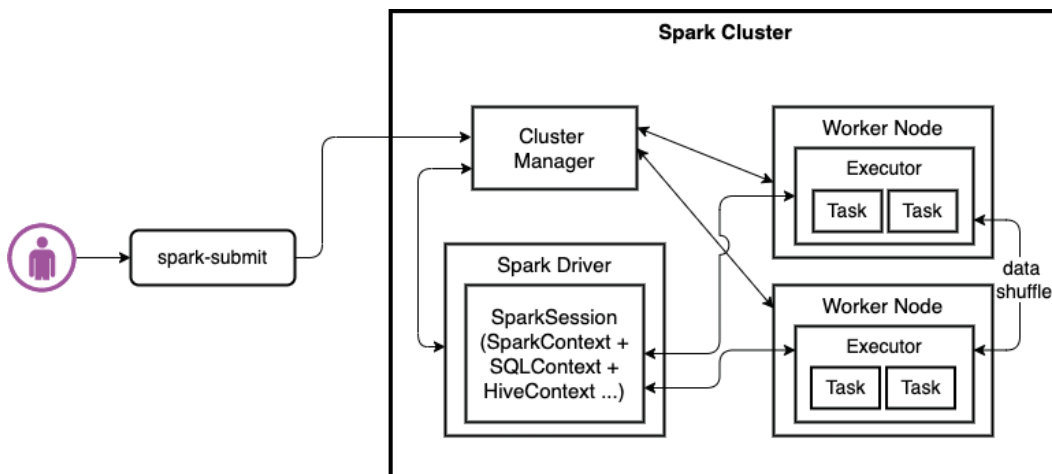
Spark Cluster

spark-submit

Cluster Manager

Spark Driver

SparkSession (SparkContext + SQLContext + HiveContext ...)

Worker Node

Executor

Task

Task

Worker Node

Executor

Task

Task

data shuffle